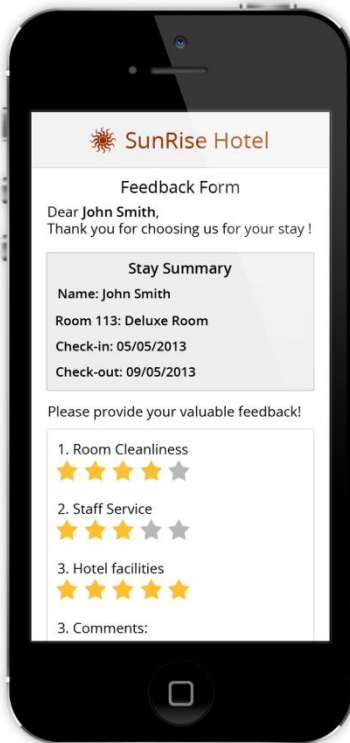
SunRise Hotel

Feedback Form

Dear **John Smith**,
Thank you for choosing us for your stay !

**Stay Summary**
**Name: John Smith**
**Room 113: Deluxe Room**
**Check-in: 05/05/2013**
**Check-out: 09/05/2013**

Please provide your valuable feedback!

1. Room Cleanliness

2. Staff Service

3. Hotel facilities

3. Comments: